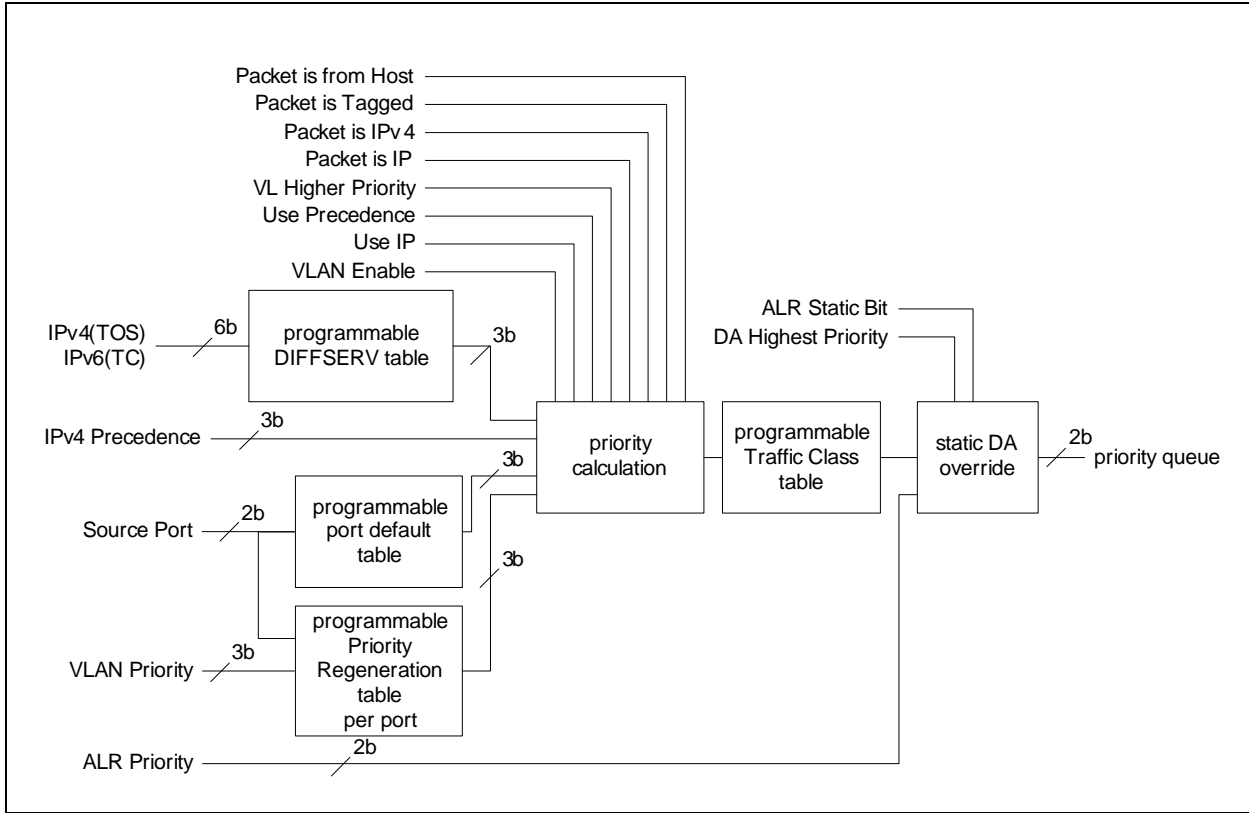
Packet is from Host
Packet is Tagged
Packet is IPv4
Packet is IP
VL Higher Priority
Use Precedence
Use IP
VLAN Enable

IPv4(TOS)
IPv6(TC)
6b
programmable DIFFSERV table
3b

ALR Static Bit
DA Highest Priority

IPv4 Precedence
3b
priority calculation
programmable Traffic Class table
static DA override
2b
priority queue

3b
Source Port
2b
programmable port default table
3b

VLAN Priority
3b
programmable Priority Regeneration table per port

ALR Priority
2b